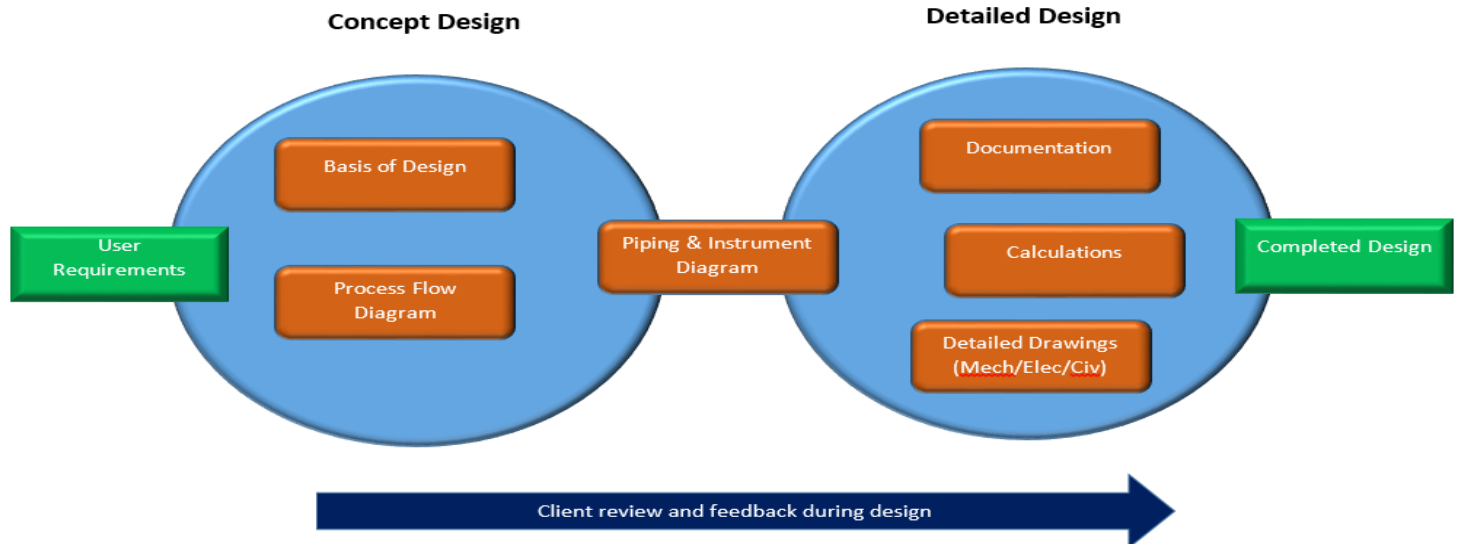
Concept Design

Detailed Design

User Requirements

Basis of Design

Process Flow Diagram

Piping & Instrument Diagram

Documentation

Calculations

Detailed Drawings (Mech/Elec/Civ)

Completed Design

Client review and feedback during design